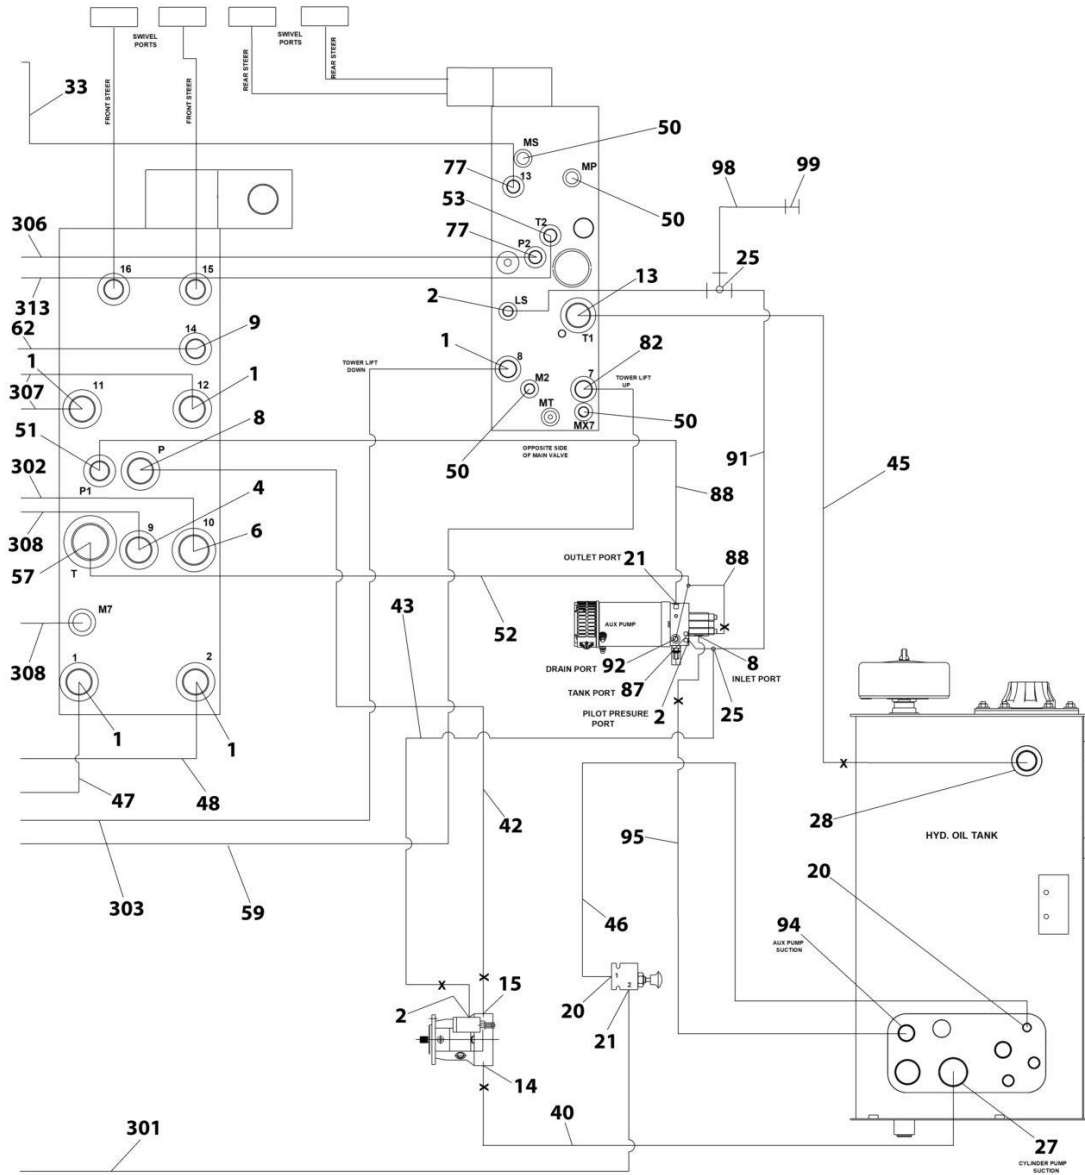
SWIVEL PORTS
SWIVEL PORTS
FRONT STEER
FRONT STEER
REAR STEER
REAR STEER
33
50
MS
77
13
MP
98
99
53
T2
50
306
77
P2
16
15
25
313
13
2
LS
14
9
62
T1
1
1
8
82
TOWER LIFT DOWN
M2
7
TOWER LIFT UP
307
11
12
1
MT
MX7
50
51
8
OPPOSITE SIDE OF MAIN VALVE
P1
P
50
91
45
302
88
4
9
10
308
6
57
T
OUTLET PORT
21
88
43
52
M7
AUX PUMP
308
DRAIN PORT
92
8
INLET PORT
TANK PORT
87
1
2
PILOT PRESURE PORT
2
25
1
1
X
X
47
48
28
42
HYD. OIL TANK
303
59
95
20
46
94
AUX PUMP SUCTION
X
X
15
2
20
1
2
21
14
X
40
301
27
CYLINDER PUMP SUCTION